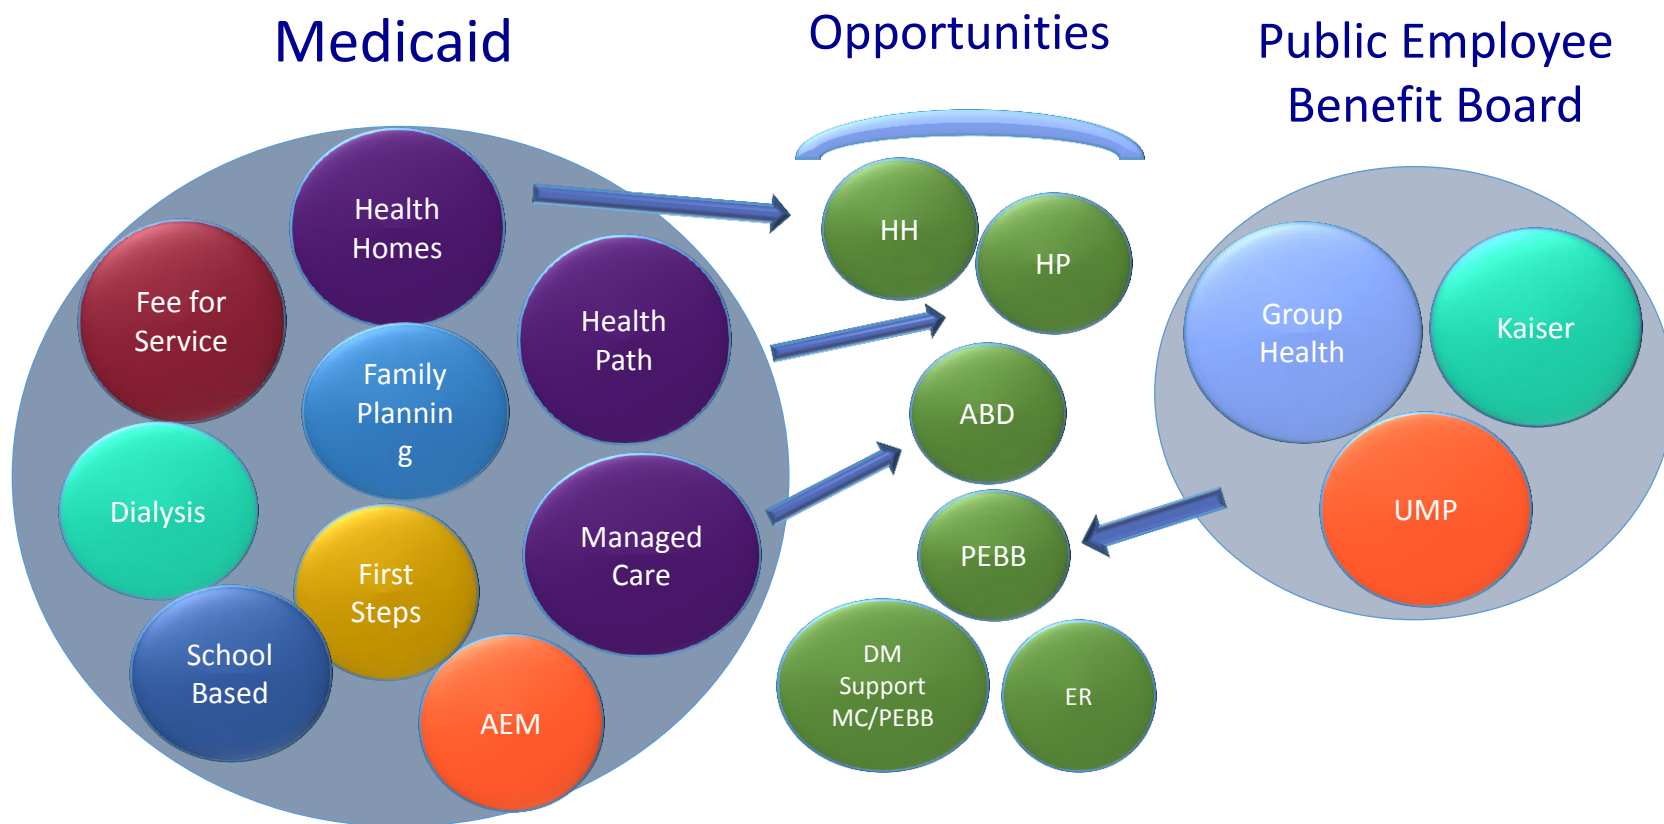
Medicaid

Opportunities

Public Employee Benefit Board

Health Homes

Fee for Service

Health Path

Family Plannin g

Dialysis

First Steps

Managed Care

School Based

AEM

HH

HP

ABD

PEBB

DM Support MC/PEBB

ER

Group Health

Kaiser

UMP